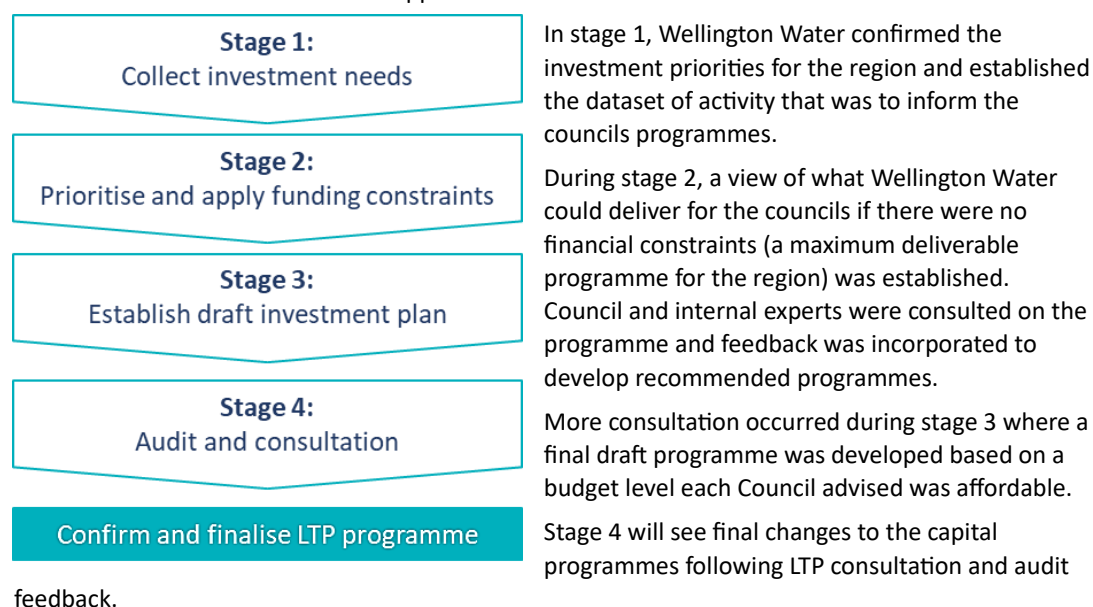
Stage 1:
Collect investment needs

Stage 2:
Prioritise and apply funding constraints

Stage 3:
Establish draft investment plan

Stage 4:
Audit and consultation

Confirm and finalise LTP programme

In stage 1, Wellington Water confirmed the investment priorities for the region and established the dataset of activity that was to inform the councils programmes.

During stage 2, a view of what Wellington Water could deliver for the councils if there were no financial constraints (a maximum deliverable programme for the region) was established. Council and internal experts were consulted on the programme and feedback was incorporated to develop recommended programmes.

More consultation occurred during stage 3 where a final draft programme was developed based on a budget level each Council advised was affordable.

Stage 4 will see final changes to the capital programmes following LTP consultation and audit feedback.